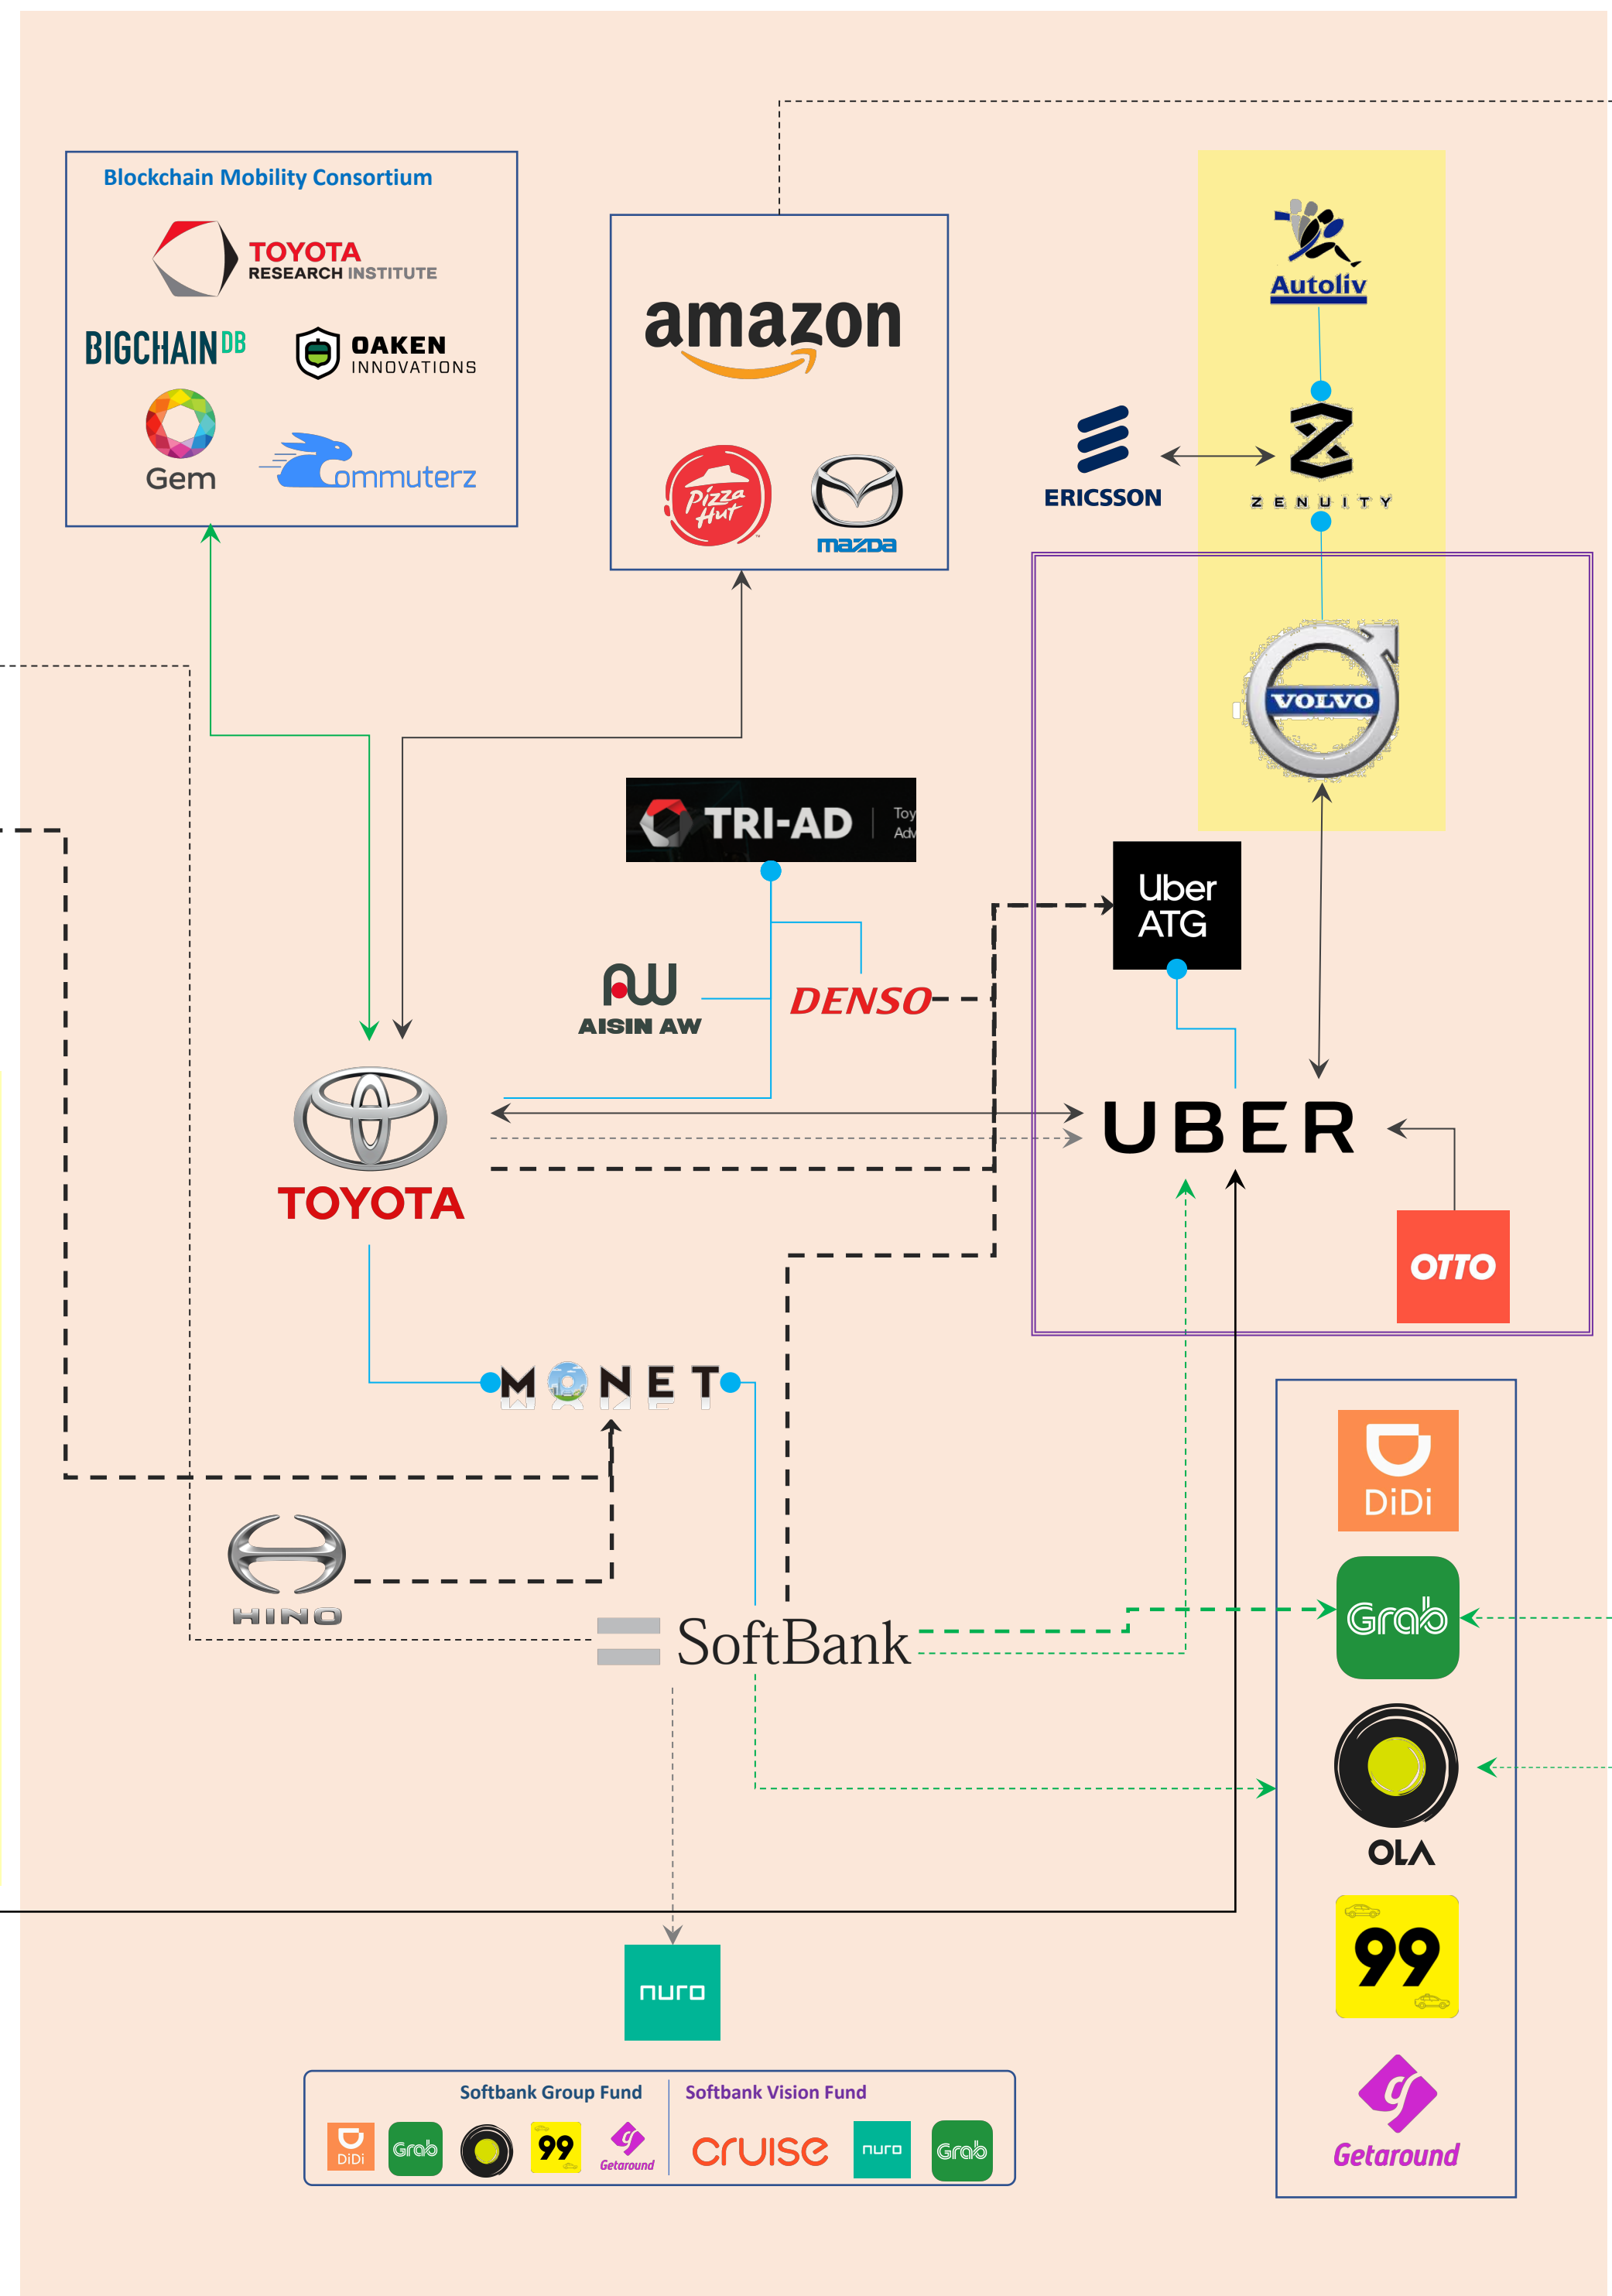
Blockchain Mobility Consortium

TOYOTA RESEARCH INSTITUTE

BIGCHAIN DB

OAKEN INNOVATIONS

Gem

Commuterz

amazon

Pizza Hut

mazda

ERICSSON

Autoliv

ZENUITY

VOLVO

TRI-AD | Toy Adv

AISIN AW

DENSO

Uber ATG

TOYOTA

UBER

OTTO

MONET

HINO

SoftBank

DiDi

Grab

OLA

99

Getaround

nuro

Softbank Group Fund

DiDi

Grab

99

Getaround

Softbank Vision Fund

cruise

nuro

Grab